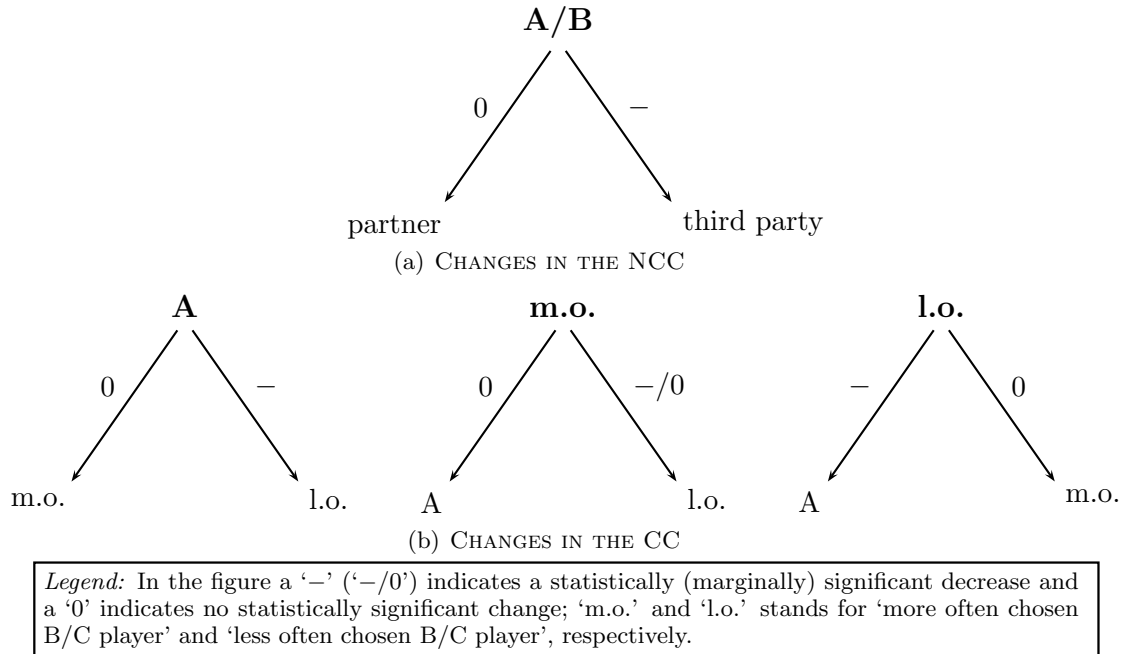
A/B

0

−

partner

third party

(a) Changes in the NCC

A

0

−

m.o.

l.o.

m.o.

0

−/0

A

l.o.

l.o.

−

0

A

m.o.

(b) Changes in the CC

*Legend:* In the figure a '−' ('−/0') indicates a statistically (marginally) significant decrease and a '0' indicates no statistically significant change; 'm.o.' and 'l.o.' stands for 'more often chosen B/C player' and 'less often chosen B/C player', respectively.